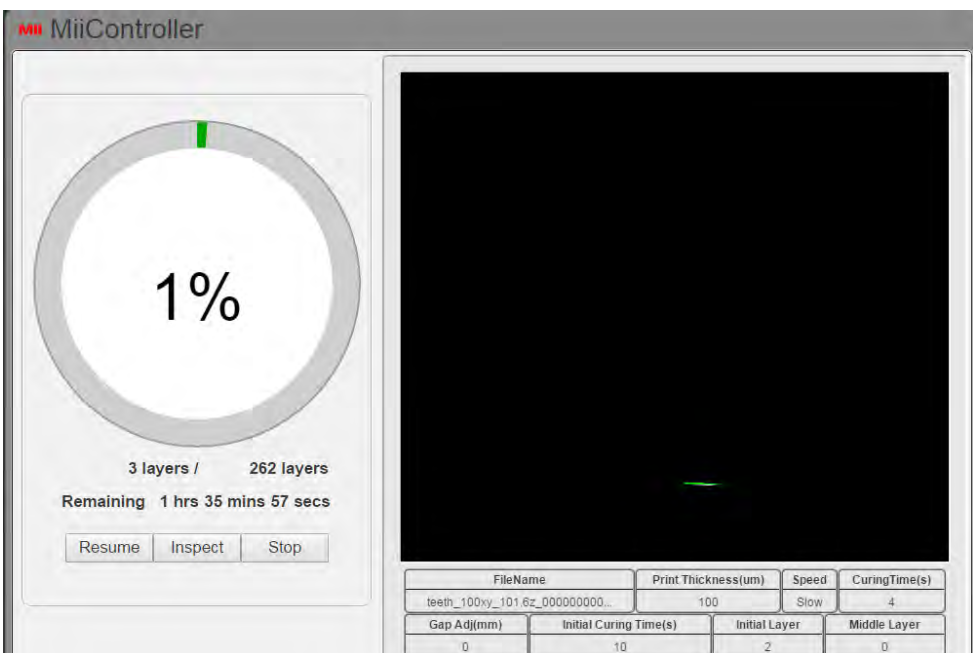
MII MiiController

1%

3 layers / 262 layers

Remaining 1 hrs 35 mins 57 secs

Resume Inspect Stop

| FileName | Print Thickness(um) | Speed | CuringTime(s) |
|---|---|---|---|
| teeth_100xy_101.6z_000000000... | 100 | Slow | 4 |

| Gap Adj(mm) | Initial Curing Time(s) | Initial Layer | Middle Layer |
|---|---|---|---|
| 0 | 10 | 2 | 0 |